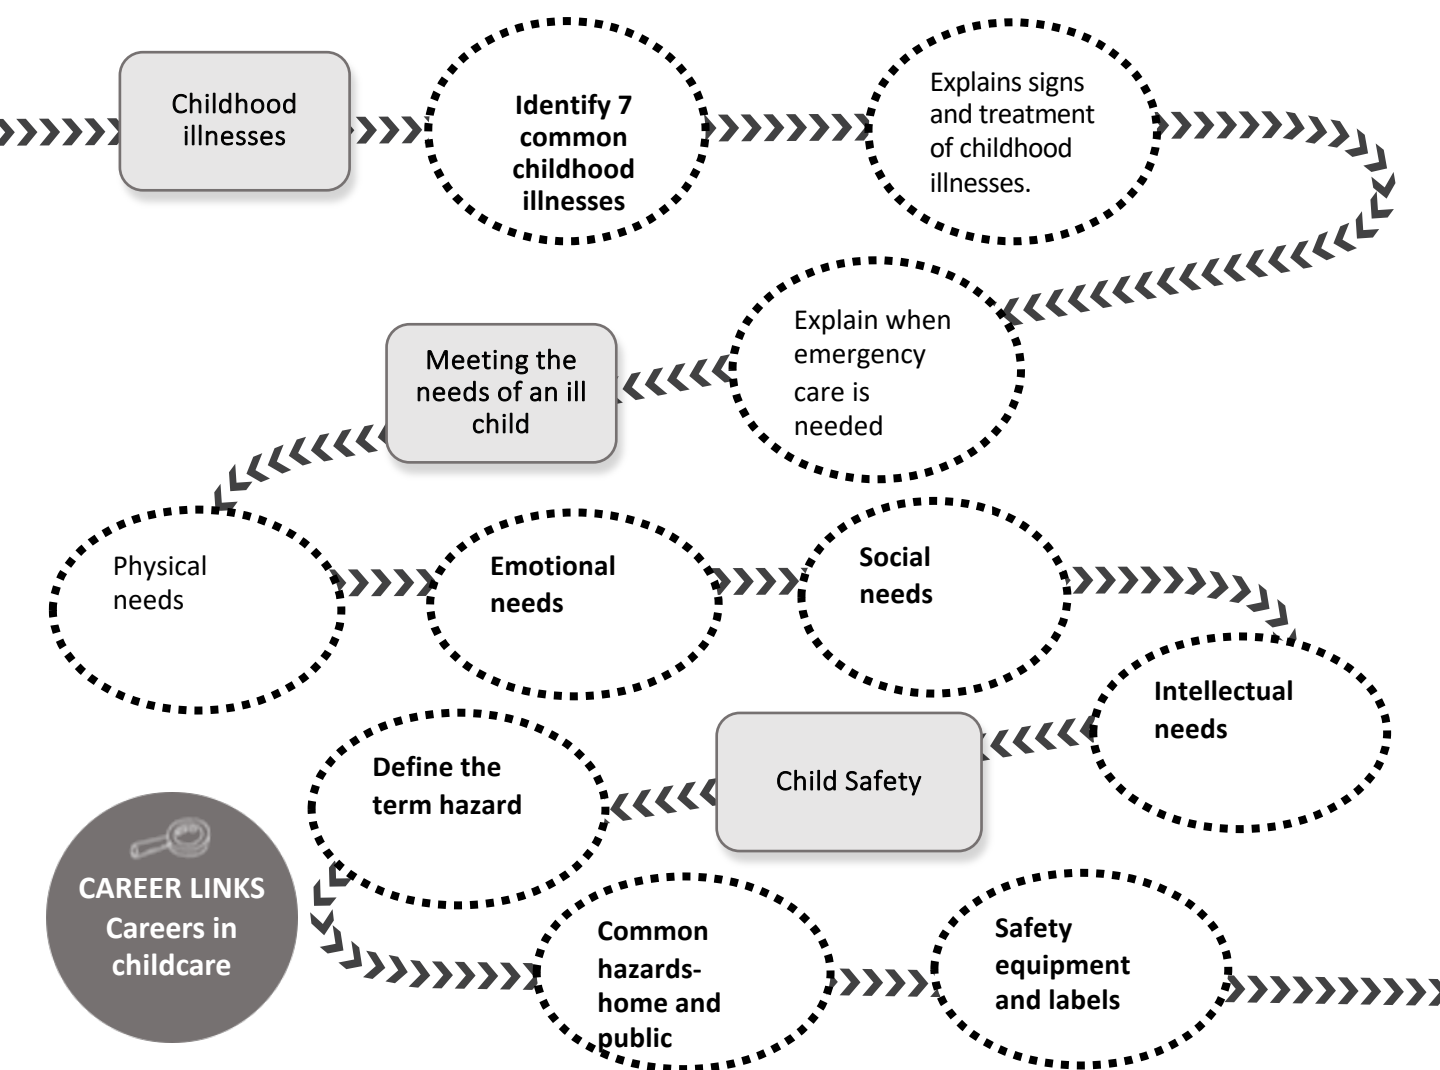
Childhood illnesses

Identify 7 common childhood illnesses

Explains signs and treatment of childhood illnesses.

Explain when emergency care is needed

Meeting the needs of an ill child

Physical needs

Emotional needs

Social needs

Intellectual needs

Child Safety

Define the term hazard

CAREER LINKS Careers in childcare

Common hazards- home and public

Safety equipment and labels